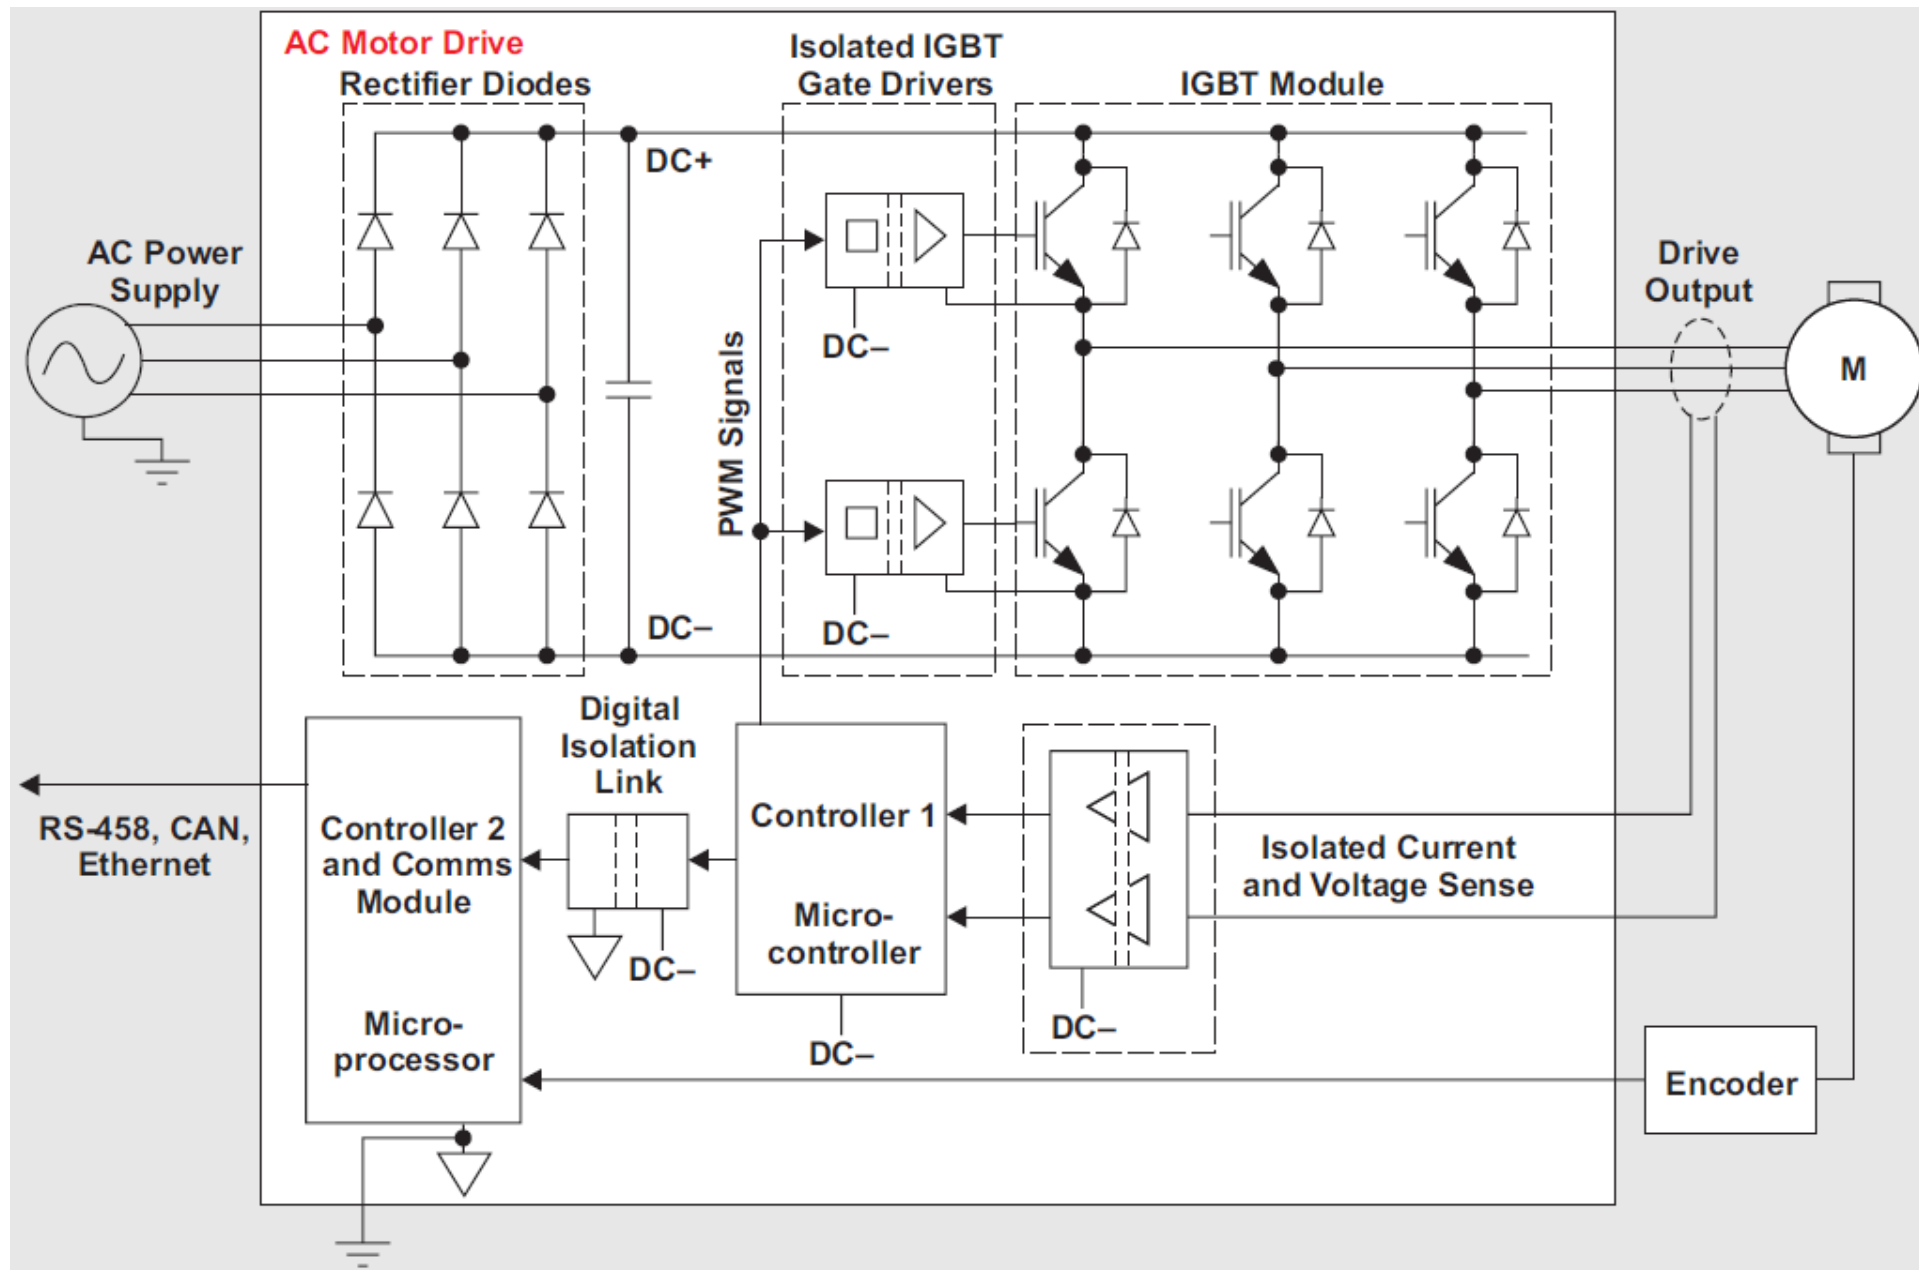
AC Motor Drive

Rectifier Diodes

Isolated IGBT Gate Drivers

IGBT Module

AC Power Supply

DC+

DC–

DC–

DC–

PWM Signals

Drive Output

M

Digital Isolation Link

Controller 2 and Comms Module

Micro-processor

RS-458, CAN, Ethernet

DC–

Controller 1

Micro-controller

DC–

DC–

Isolated Current and Voltage Sense

Encoder